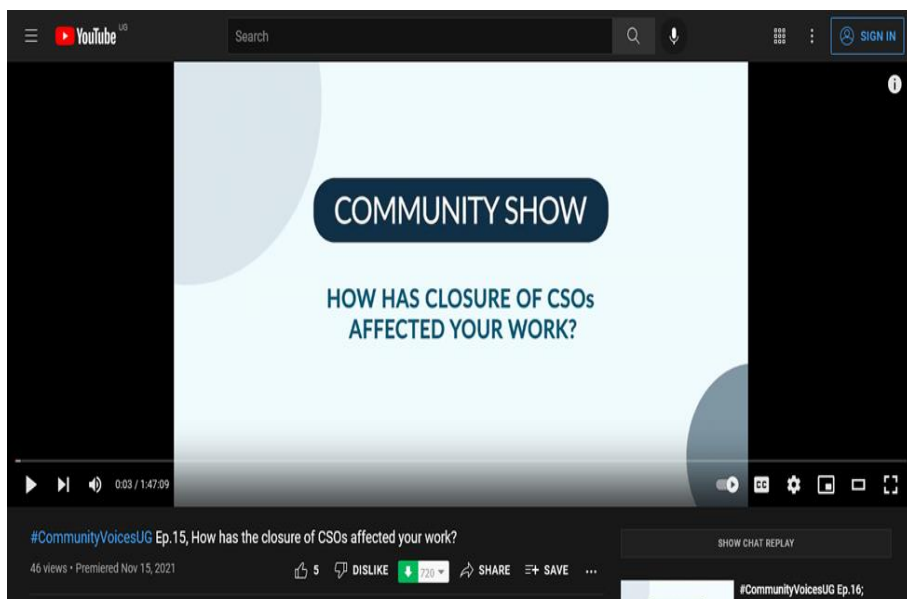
YouTube UG

Search

SIGN IN

COMMUNITY SHOW

HOW HAS CLOSURE OF CSOs AFFECTED YOUR WORK?

0:03 / 1:47:09

CC

#CommunityVoicesUG Ep.15, How has the closure of CSOs affected your work?

46 views • Premiered Nov 15, 2021

5 DISLIKE 720 SHARE SAVE ...

SHOW CHAT REPLAY

#CommunityVoicesUG Ep.16;